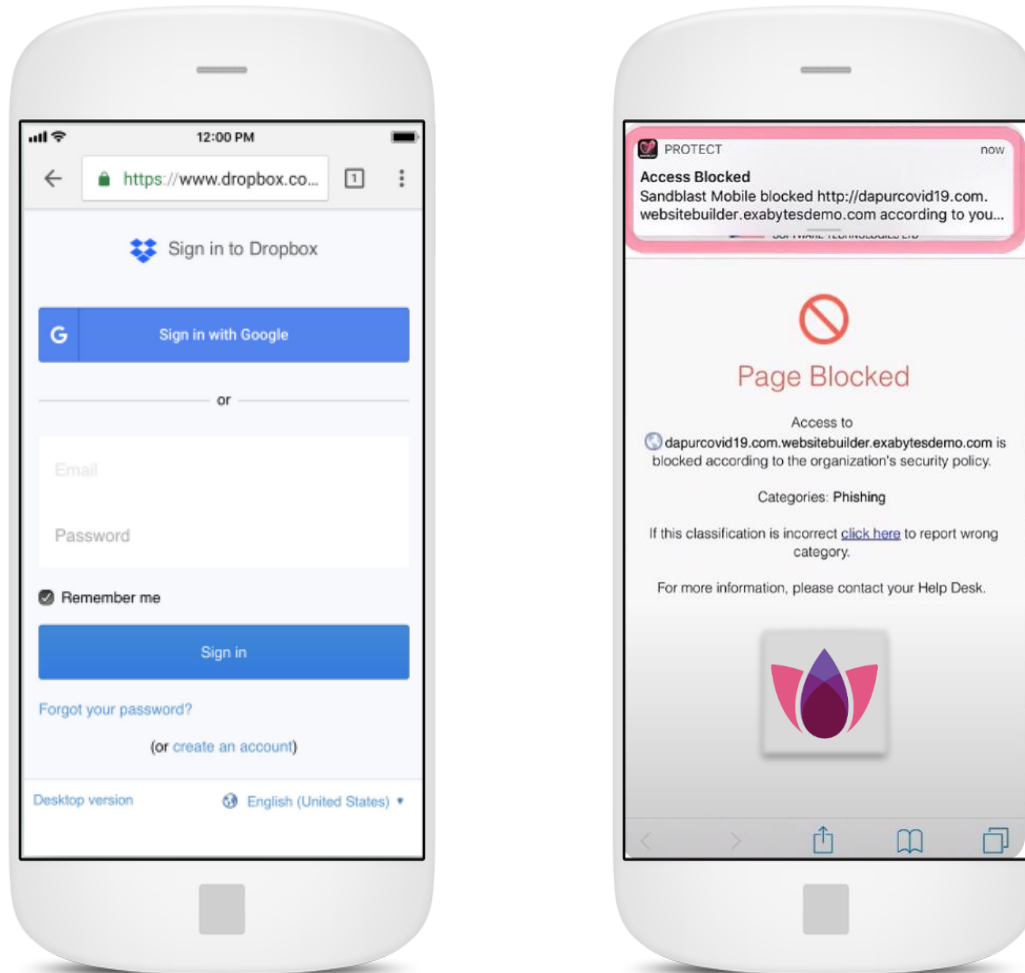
12:00 PM

https://www.dropbox.co...

1

Sign in to Dropbox

G

Sign in with Google

or

Email

Password

Remember me

Sign in

Forgot your password?

(or create an account)

Desktop version

English (United States) ▾

PROTECT

now

Access Blocked

Sandblast Mobile blocked http://dapurcovid19.com.websitebuilder.exabytesdemo.com according to you...

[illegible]

Page Blocked

Access to dapurcovid19.com.websitebuilder.exabytesdemo.com is blocked according to the organization's security policy.

Categories: Phishing

If this classification is incorrect click here to report wrong category.

For more information, please contact your Help Desk.